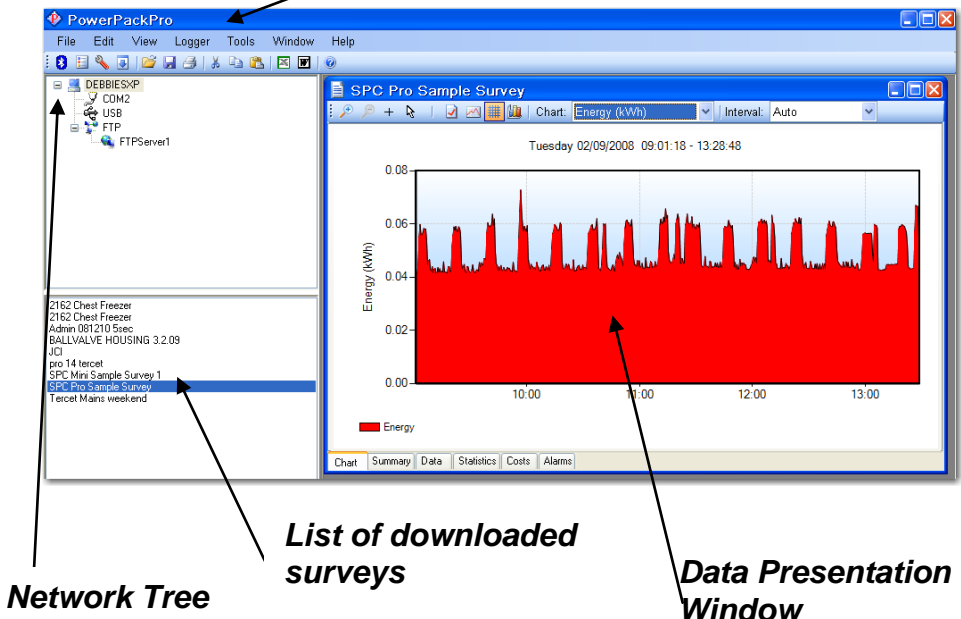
PowerPackPro

File Edit View Logger Tools Window Help

DEBBIESXP
COM2
USB
FTP
FTPServer1

2162 Chest Freezer
2162 Chest Freezer
Admin 081210 5sec
BALLVALVE HOUSING 3.2.09
JCI
pro 14 tercet
SPC Mini Sample Survey 1
SPC Pro Sample Survey
Tercet Mains weekend

SPC Pro Sample Survey

Chart: Energy (kWh) Interval: Auto

Tuesday 02/09/2008 09:01:18 - 13:28:48

0.08
0.06
0.04
0.02
0.00

Energy (kWh)

10:00 11:00 12:00 13:00

Energy

Chart Summary Data Statistics Costs Alarms

List of downloaded surveys

Network Tree

Data Presentation Window